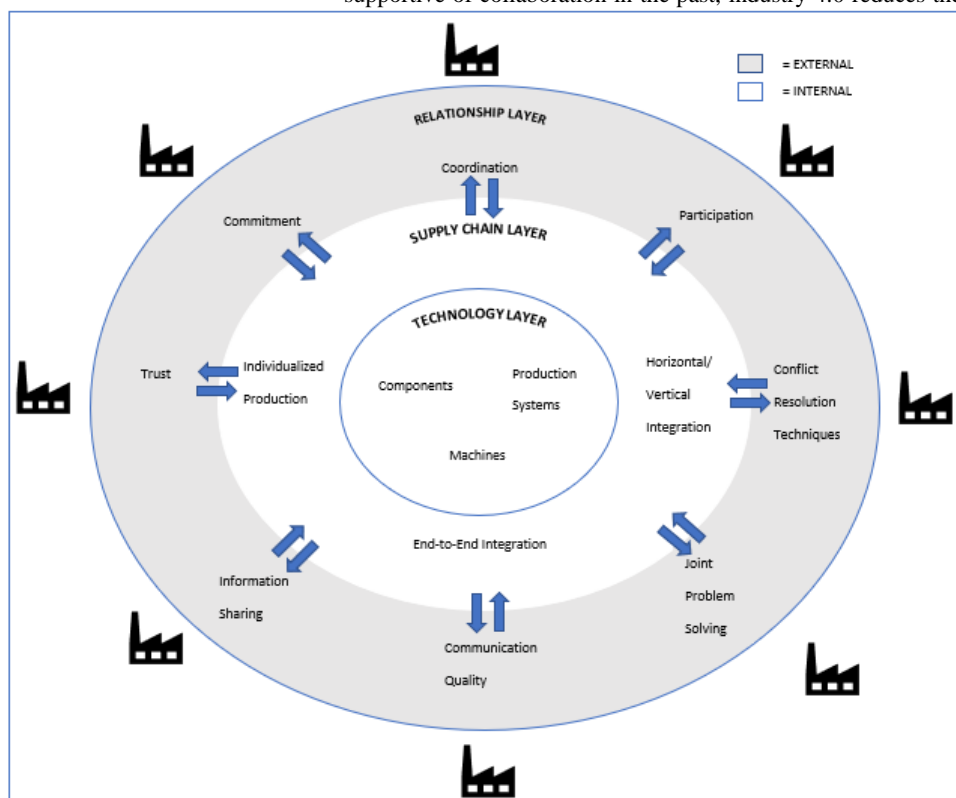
supportive of collaboration in the past, industry 4.0 reduces the

= EXTERNAL
= INTERNAL

RELATIONSHIP LAYER

Coordination

Commitment

SUPPLY CHAIN LAYER

Participation

TECHNOLOGY LAYER

Trust

Individualized Production

Components

Production Systems

Machines

Horizontal/ Vertical Integration

Conflict Resolution Techniques

End-to-End Integration

Information Sharing

Joint Problem Solving

Communication Quality